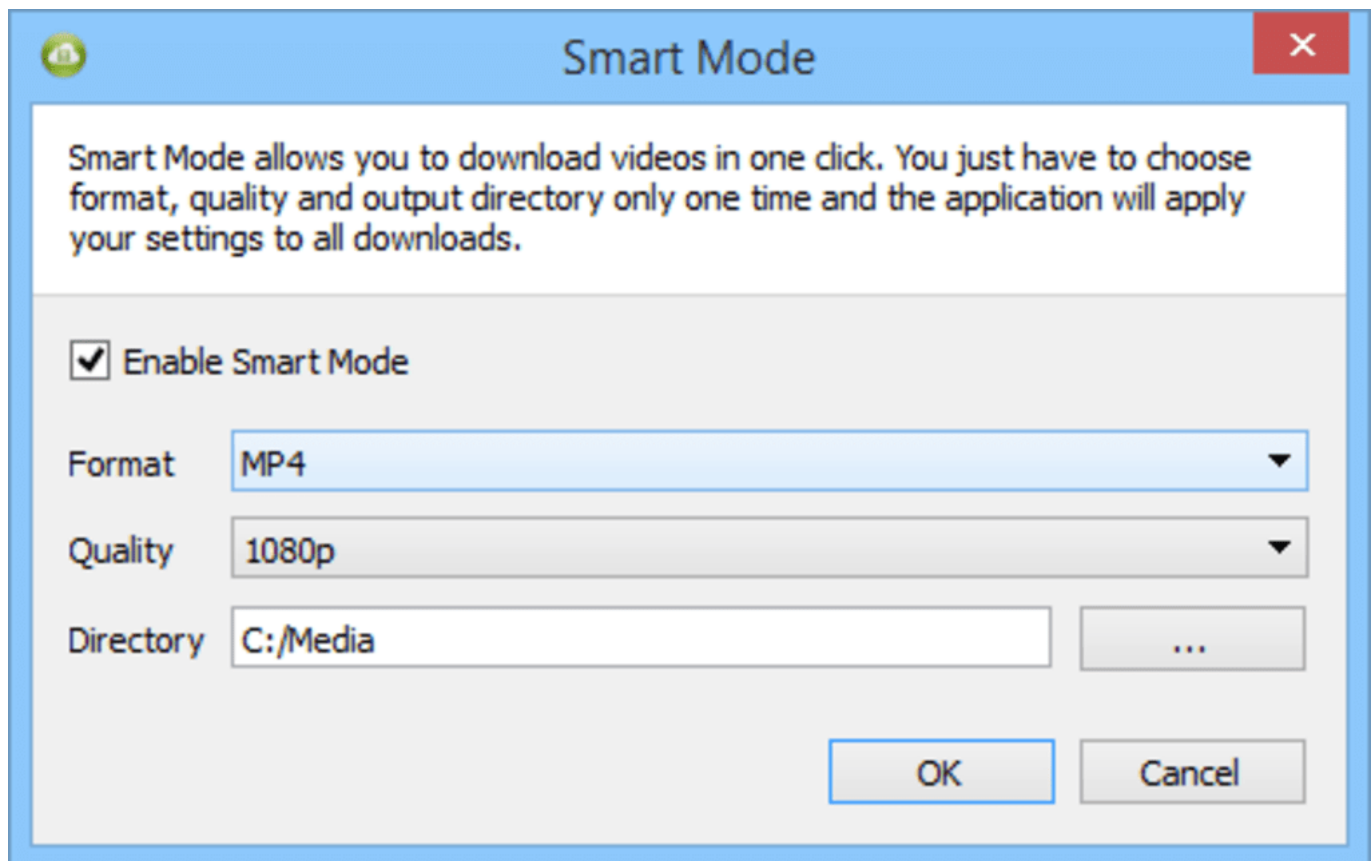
Smart Mode

Smart Mode allows you to download videos in one click. You just have to choose format, quality and output directory only one time and the application will apply your settings to all downloads.

Enable Smart Mode

Format MP4

Quality 1080p

Directory C:/Media ...

OK Cancel